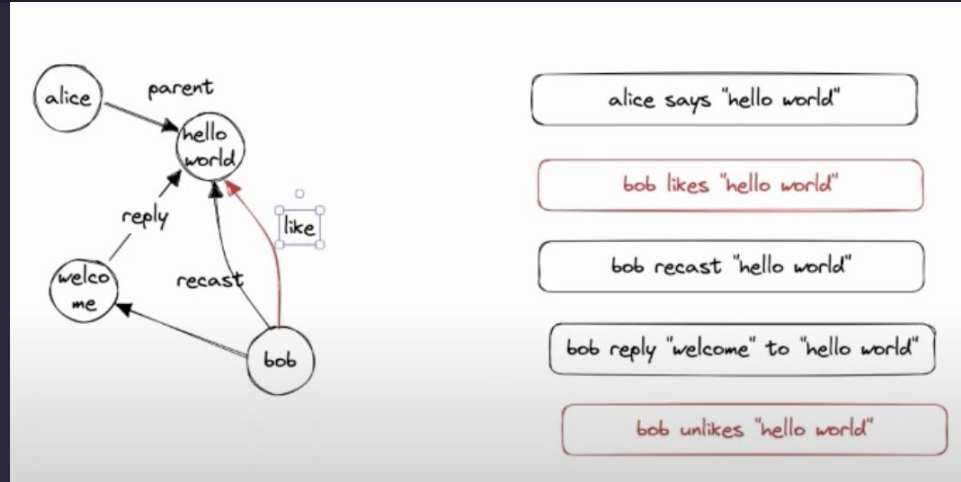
alice

parent

hello world

reply

like

welco me

recast

bob

alice says "hello world"

bob likes "hello world"

bob recast "hello world"

bob reply "welcome" to "hello world"

bob unlikes "hello world"